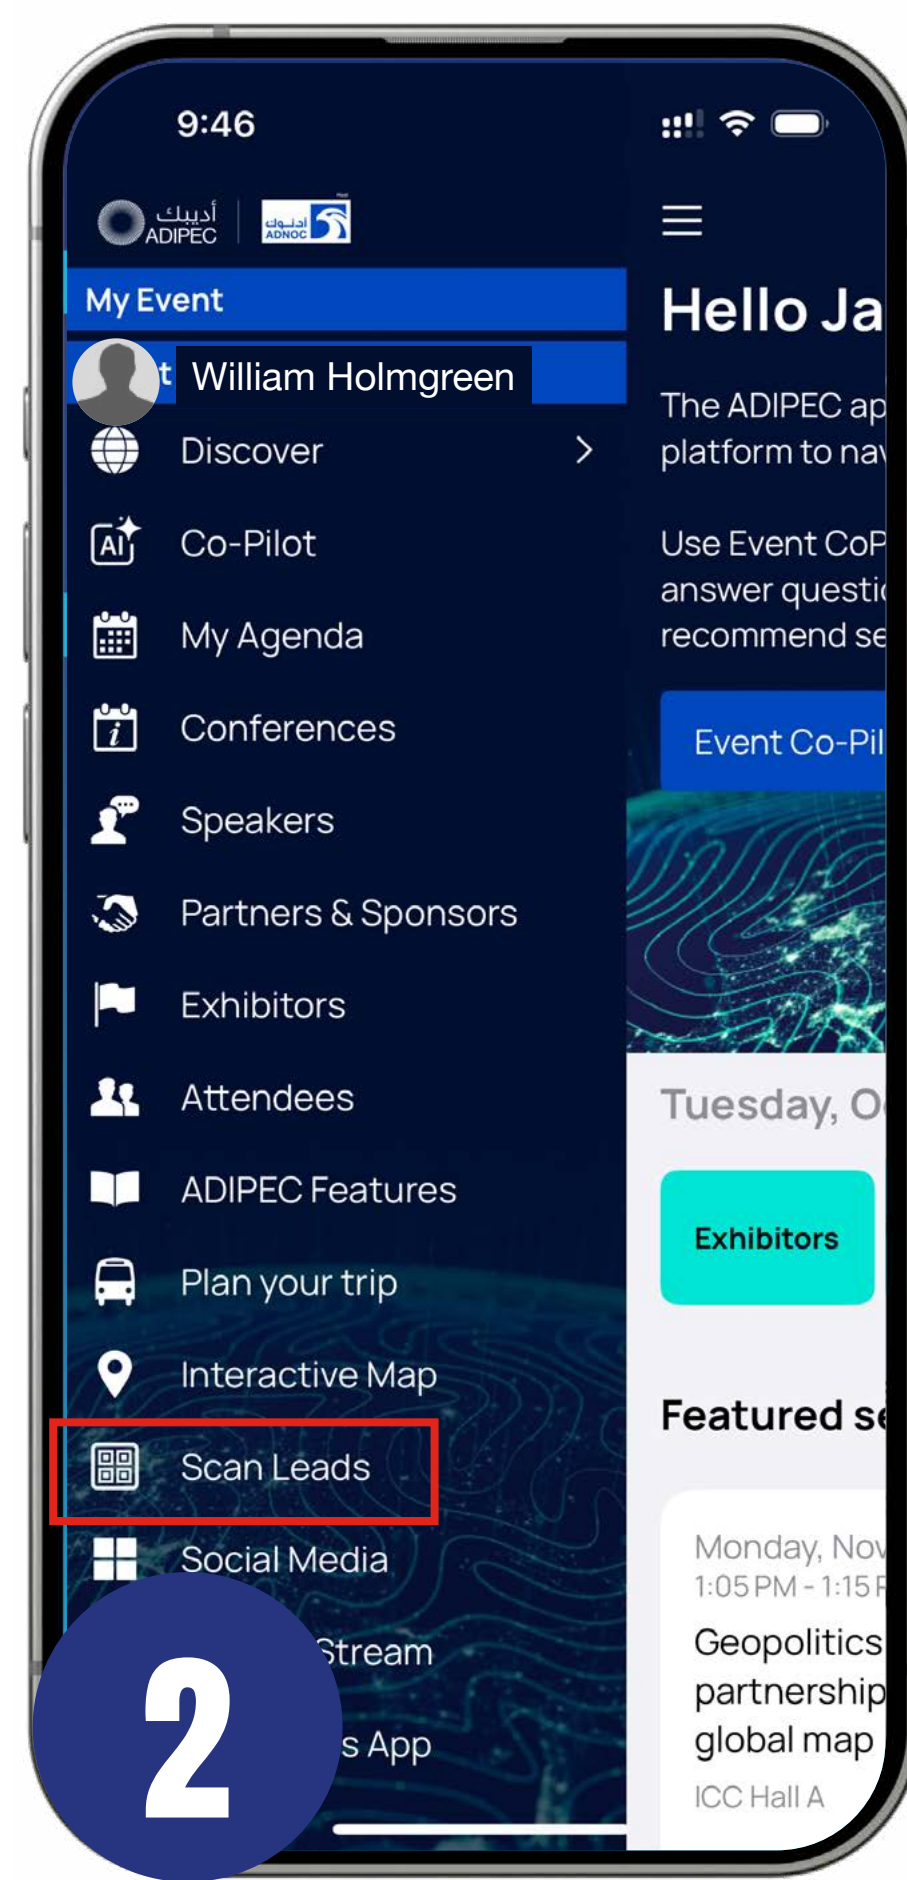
9:46

أديبك ADIPEC

أدنوك ADNOC

My Event

t William Holmgreen

Discover

Co-Pilot

My Agenda

Conferences

Speakers

Partners & Sponsors

Exhibitors

Attendees

ADIPEC Features

Plan your trip

Interactive Map

Scan Leads

Social Media

Stream

s App

2

Hello Ja

The ADIPEC ap platform to na

Use Event CoP answer questi recommend se

Event Co-Pil

Tuesday, O

Exhibitors

Featured se

Monday, Nov 1:05 PM - 1:15

Geopolitics partnership global map

ICC Hall A